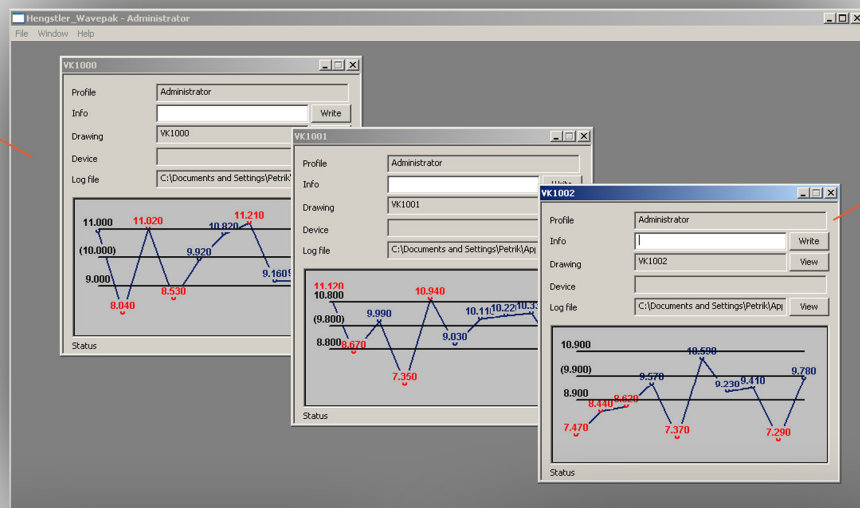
Hengstler_Wavepak - Administrator

File Window Help

VK1000

Profile Administrator
Info Write
Drawing VK1000
Device
Log file C:\Documents and Settings\Petrik

11.000
(10.000)
9.000
8.040
11.020
8.530
9.920
10.820
11.210
9.160

Status

VK1001

Profile Administrator
Info Write
Drawing VK1001
Device
Log file C:\Documents and Settings\Petrik\App

11.120
10.800
(9.800)
8.800
8.670
9.990
7.350
10.940
9.030
10.11
10.22
10.3

Status

VK1002

Profile Administrator
Info Write
Drawing VK1002 View
Device
Log file C:\Documents and Settings\Petrik\App View

10.900
(9.900)
8.900
7.470
8.440
8.620
9.570
7.370
10.590
9.230
9.410
7.290
9.780

Status